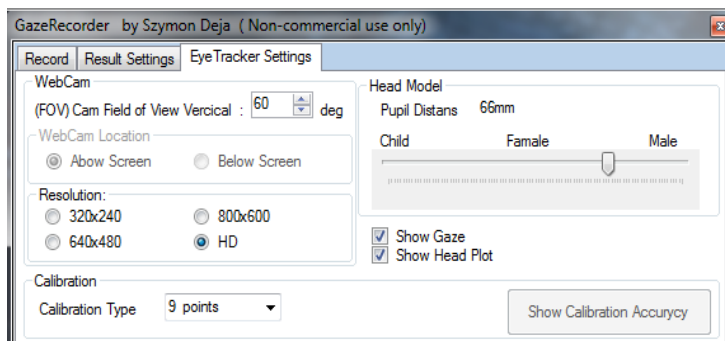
GazeRecorder by Szymon Deja ( Non-commercial use only)

Record | Result Settings | EyeTracker Settings

WebCam
(FOV) Cam Field of View Vercical : 60 deg

WebCam Location
Abow Screen
Below Screen

Resolution:
320x240
800x600
640x480
HD

Head Model
Pupil Distans 66mm
Child Famale Male

Show Gaze
Show Head Plot

Calibration
Calibration Type 9 points

Show Calibration Accurycy